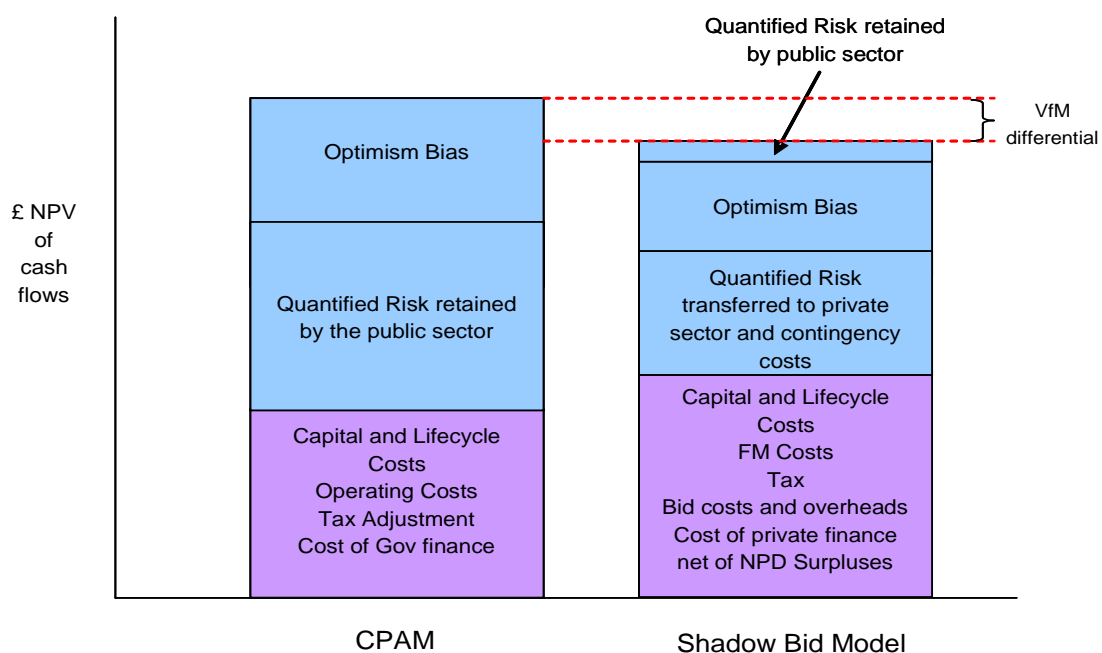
Quantified Risk retained by public sector

VfM differential

£ NPV of cash flows

Optimism Bias

Quantified Risk retained by the public sector

Capital and Lifecycle Costs
Operating Costs
Tax Adjustment
Cost of Gov finance

Optimism Bias

Quantified Risk transferred to private sector and contingency costs

Capital and Lifecycle Costs
FM Costs
Tax
Bid costs and overheads
Cost of private finance net of NPD Surpluses

CPAM

Shadow Bid Model